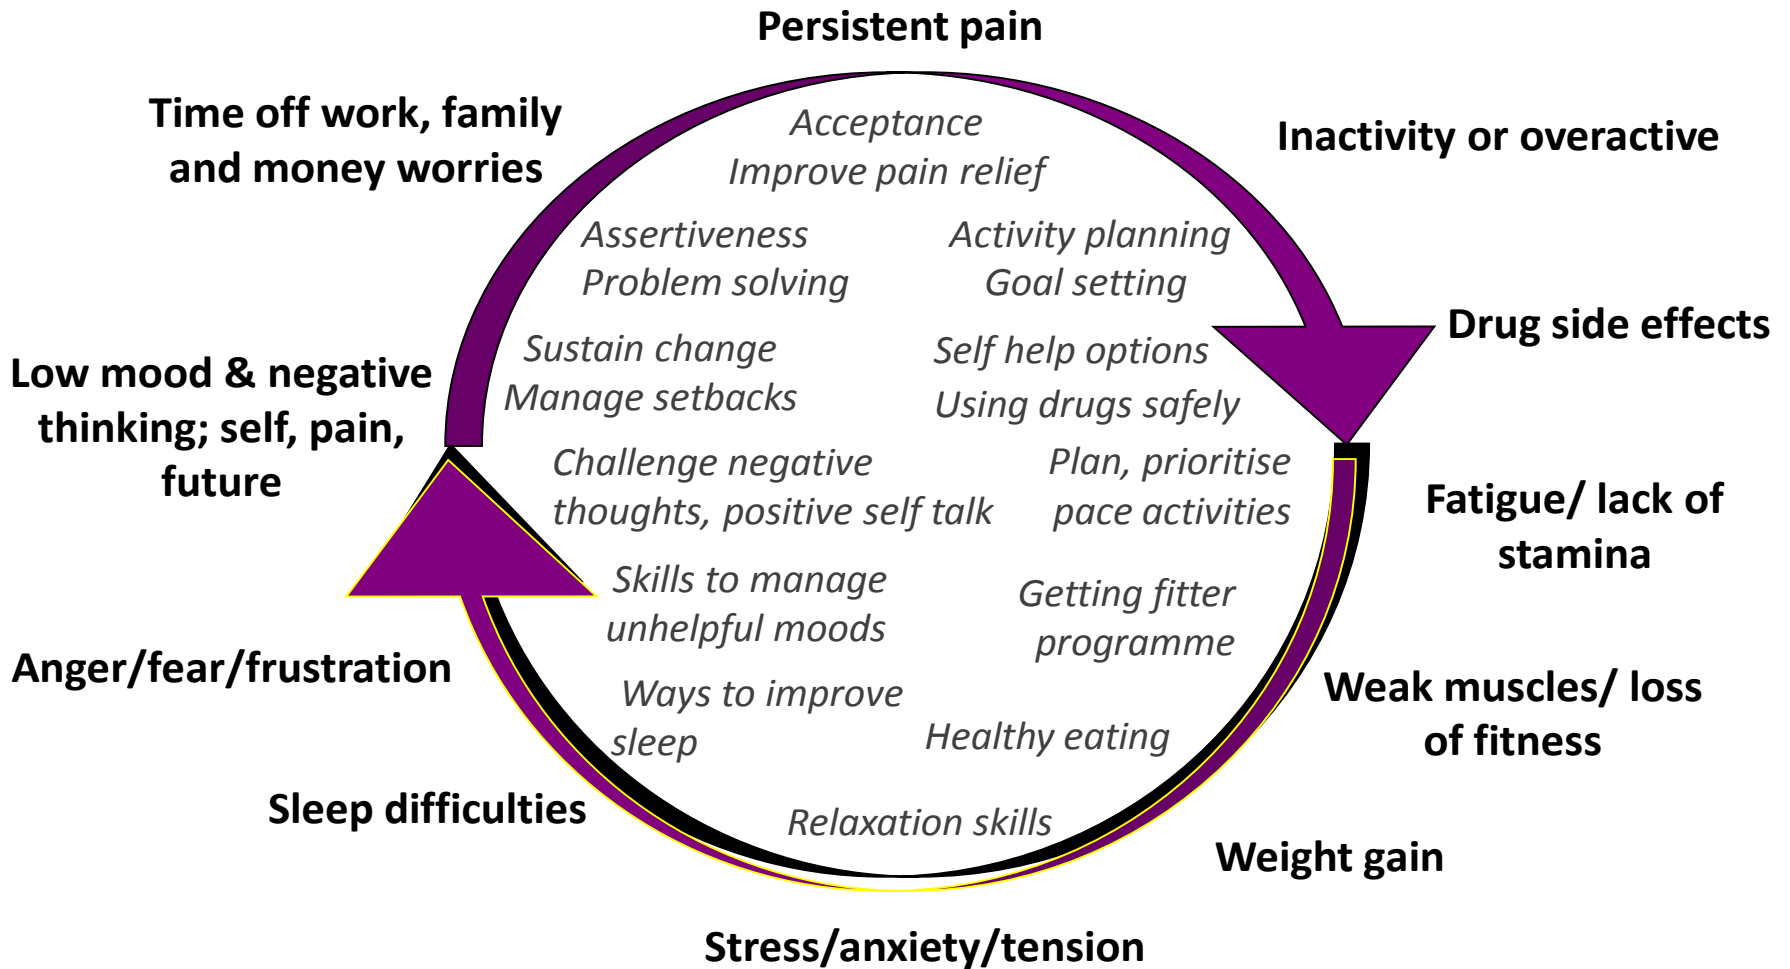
Persistent pain

Inactivity or overactive

Drug side effects

Fatigue/ lack of stamina

Weak muscles/ loss of fitness

Weight gain

Stress/anxiety/tension

Sleep difficulties

Anger/fear/frustration

Low mood & negative thinking; self, pain, future

Time off work, family and money worries

Acceptance
Improve pain relief

Assertiveness
Problem solving

Activity planning
Goal setting

Sustain change
Manage setbacks

Self help options
Using drugs safely

Challenge negative thoughts, positive self talk

Plan, prioritise pace activities

Skills to manage unhelpful moods

Getting fitter programme

Ways to improve sleep

Healthy eating

Relaxation skills